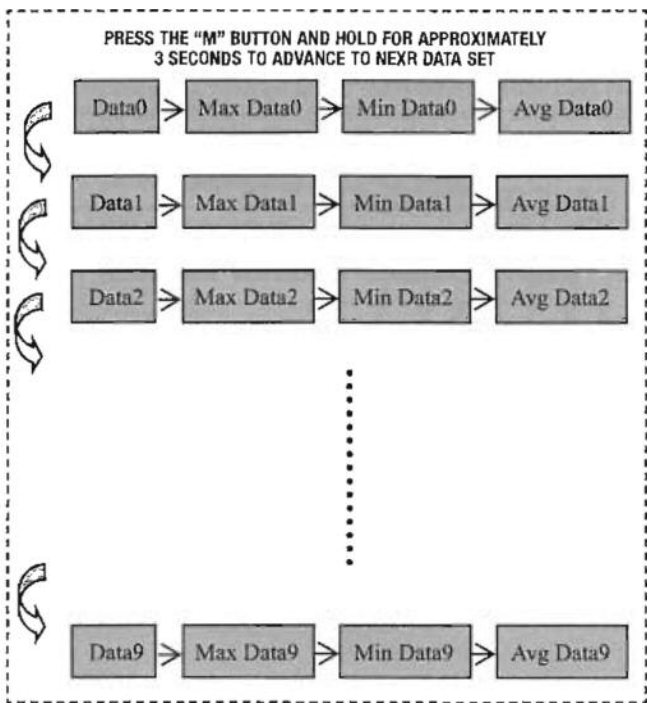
PRESS THE "M" BUTTON AND HOLD FOR APPROXIMATELY 3 SECONDS TO ADVANCE TO NEXR DATA SET

| | | | |
|---|---|---|---|
| Data0 | Max Data0 | Min Data0 | Avg Data0 |
| Data1 | Max Data1 | Min Data1 | Avg Data1 |
| Data2 | Max Data2 | Min Data2 | Avg Data2 |
| Data9 | Max Data9 | Min Data9 | Avg Data9 |